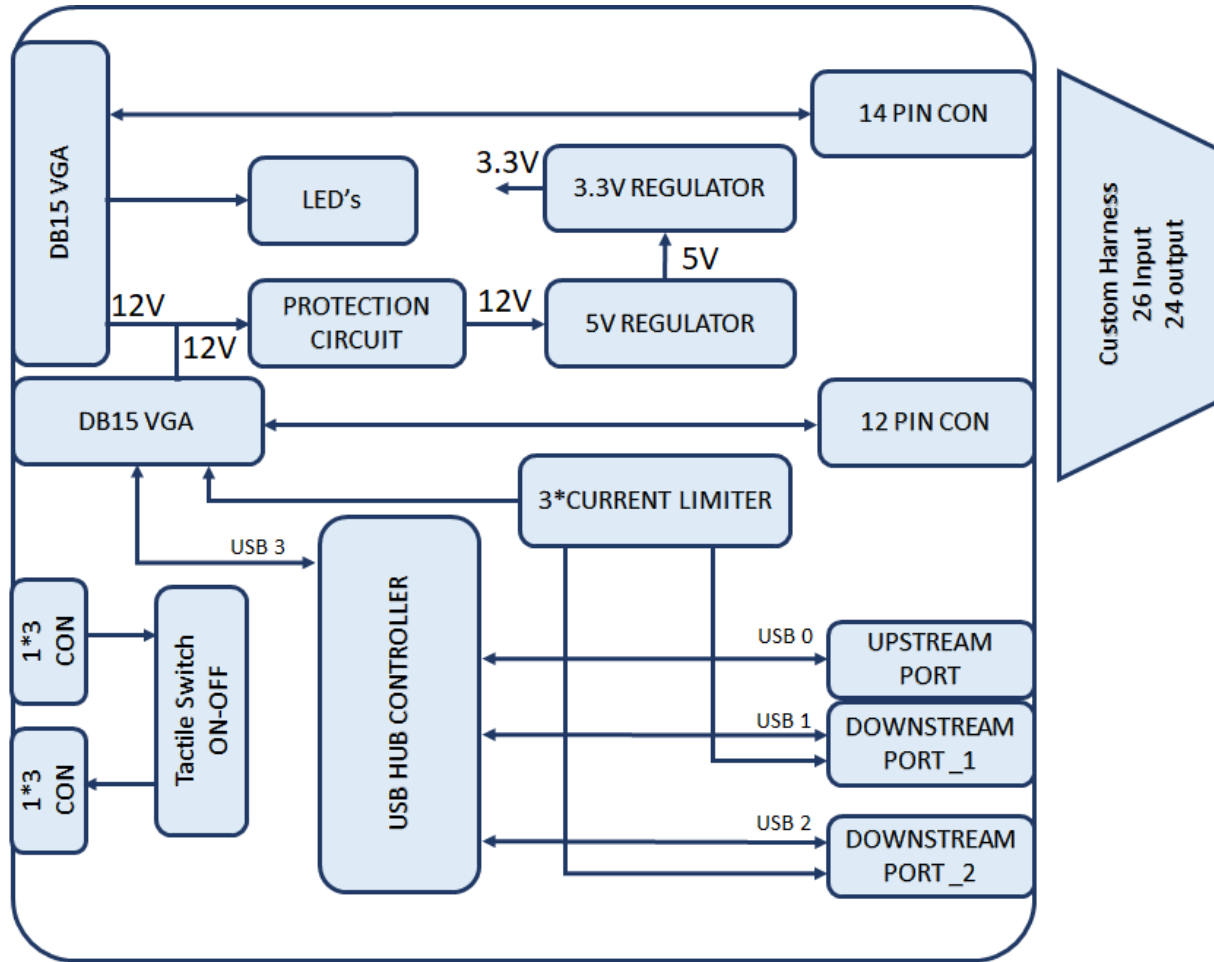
DB15 VGA

14 PIN CON

3.3V

3.3V REGULATOR

LED's

5V

12V

PROTECTION CIRCUIT

12V

5V REGULATOR

12V

Custom Harness
26 Input
24 output

DB15 VGA

12 PIN CON

3*CURRENT LIMITER

USB 3

USB HUB CONTROLLER

1*3 CON

Tactile Switch ON-OFF

1*3 CON

USB 0

UPSTREAM PORT

USB 1

DOWNSTREAM PORT _1

USB 2

DOWNSTREAM PORT _2